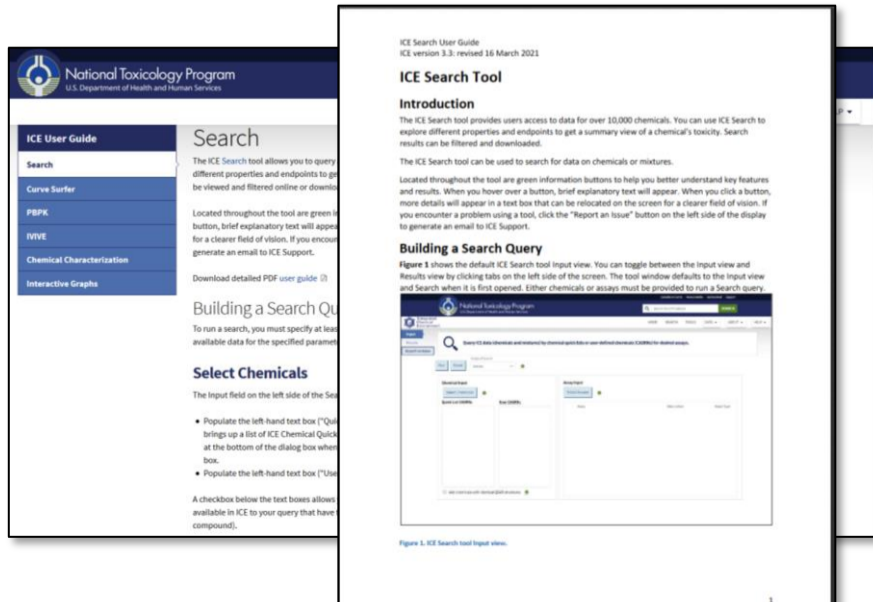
National Toxicology Program
U.S. Department of Health and Human Services

ICE User Guide

Search

Curve Surfer

PBPK

IVIVE

Chemical Characterization

Interactive Graphs

Search

The ICE Search tool allows you to query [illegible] different properties and endpoints to ge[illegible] be viewed and filtered online or downlo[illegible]

Located throughout the tool are green i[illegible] button, brief explanatory text will appea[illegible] for a clearer field of vision. If you encour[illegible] generate an email to ICE Support.

Download detailed PDF user guide

Building a Search Qu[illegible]

To run a search, you must specify at leas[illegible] available data for the specified paramet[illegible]

Select Chemicals

The Input field on the left side of the Sea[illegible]

• Populate the left-hand text box ("Qui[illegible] brings up a list of ICE Chemical Quick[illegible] at the bottom of the dialog box when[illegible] box.

• Populate the left-hand text box ("Use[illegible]

A checkbox below the text boxes allows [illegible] available in ICE to your query that have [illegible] compound).

ICE Search User Guide
ICE version 3.3: revised 16 March 2021

ICE Search Tool

Introduction

The ICE Search tool provides users access to data for over 10,000 chemicals. You can use ICE Search to explore different properties and endpoints to get a summary view of a chemical's toxicity. Search results can be filtered and downloaded.

The ICE Search tool can be used to search for data on chemicals or mixtures.

Located throughout the tool are green information buttons to help you better understand key features and results. When you hover over a button, brief explanatory text will appear. When you click a button, more details will appear in a text box that can be relocated on the screen for a clearer field of vision. If you encounter a problem using a tool, click the "Report an Issue" button on the left side of the display to generate an email to ICE Support.

Building a Search Query

Figure 1 shows the default ICE Search tool Input view. You can toggle between the Input view and Results view by clicking tabs on the left side of the screen. The tool window defaults to the Input view and Search when it is first opened. Either chemicals or assays must be provided to run a Search query.

National Toxicology Program

Search ICE data (chemicals and assays) by chemical quick lists or user-defined chemicals (CASRNs) for desired assays.

Figure 1. ICE Search tool Input view.

1